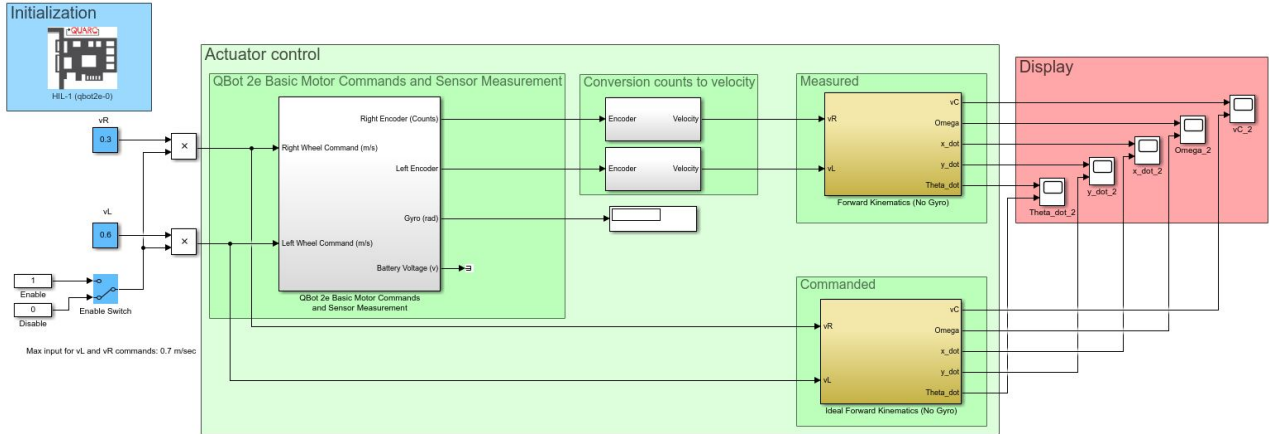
Initialization

QUARC

HIL-1 (qbot2e-0)

vR

0.3

vL

0.6

1

Enable

0

Disable

Enable Switch

Max input for vL and vR commands: 0.7 m/sec

Actuator control

QBot 2e Basic Motor Commands and Sensor Measurement

Right Encoder (Counts)

Right Wheel Command (m/s)

Left Encoder

Gyro (rad)

Left Wheel Command (m/s)

Battery Voltage (v)

QBot 2e Basic Motor Commands and Sensor Measurement

Conversion counts to velocity

Encoder

Velocity

Encoder

Velocity

Measured

vR

vL

vC

Omega

x_dot

y_dot

Theta_dot

Forward Kinematics (No Gyro)

Commanded

vR

vL

vC

Omega

x_dot

y_dot

Theta_dot

Ideal Forward Kinematics (No Gyro)

Display

vC_2

Omega_2

x_dot_2

y_dot_2

Theta_dot_2